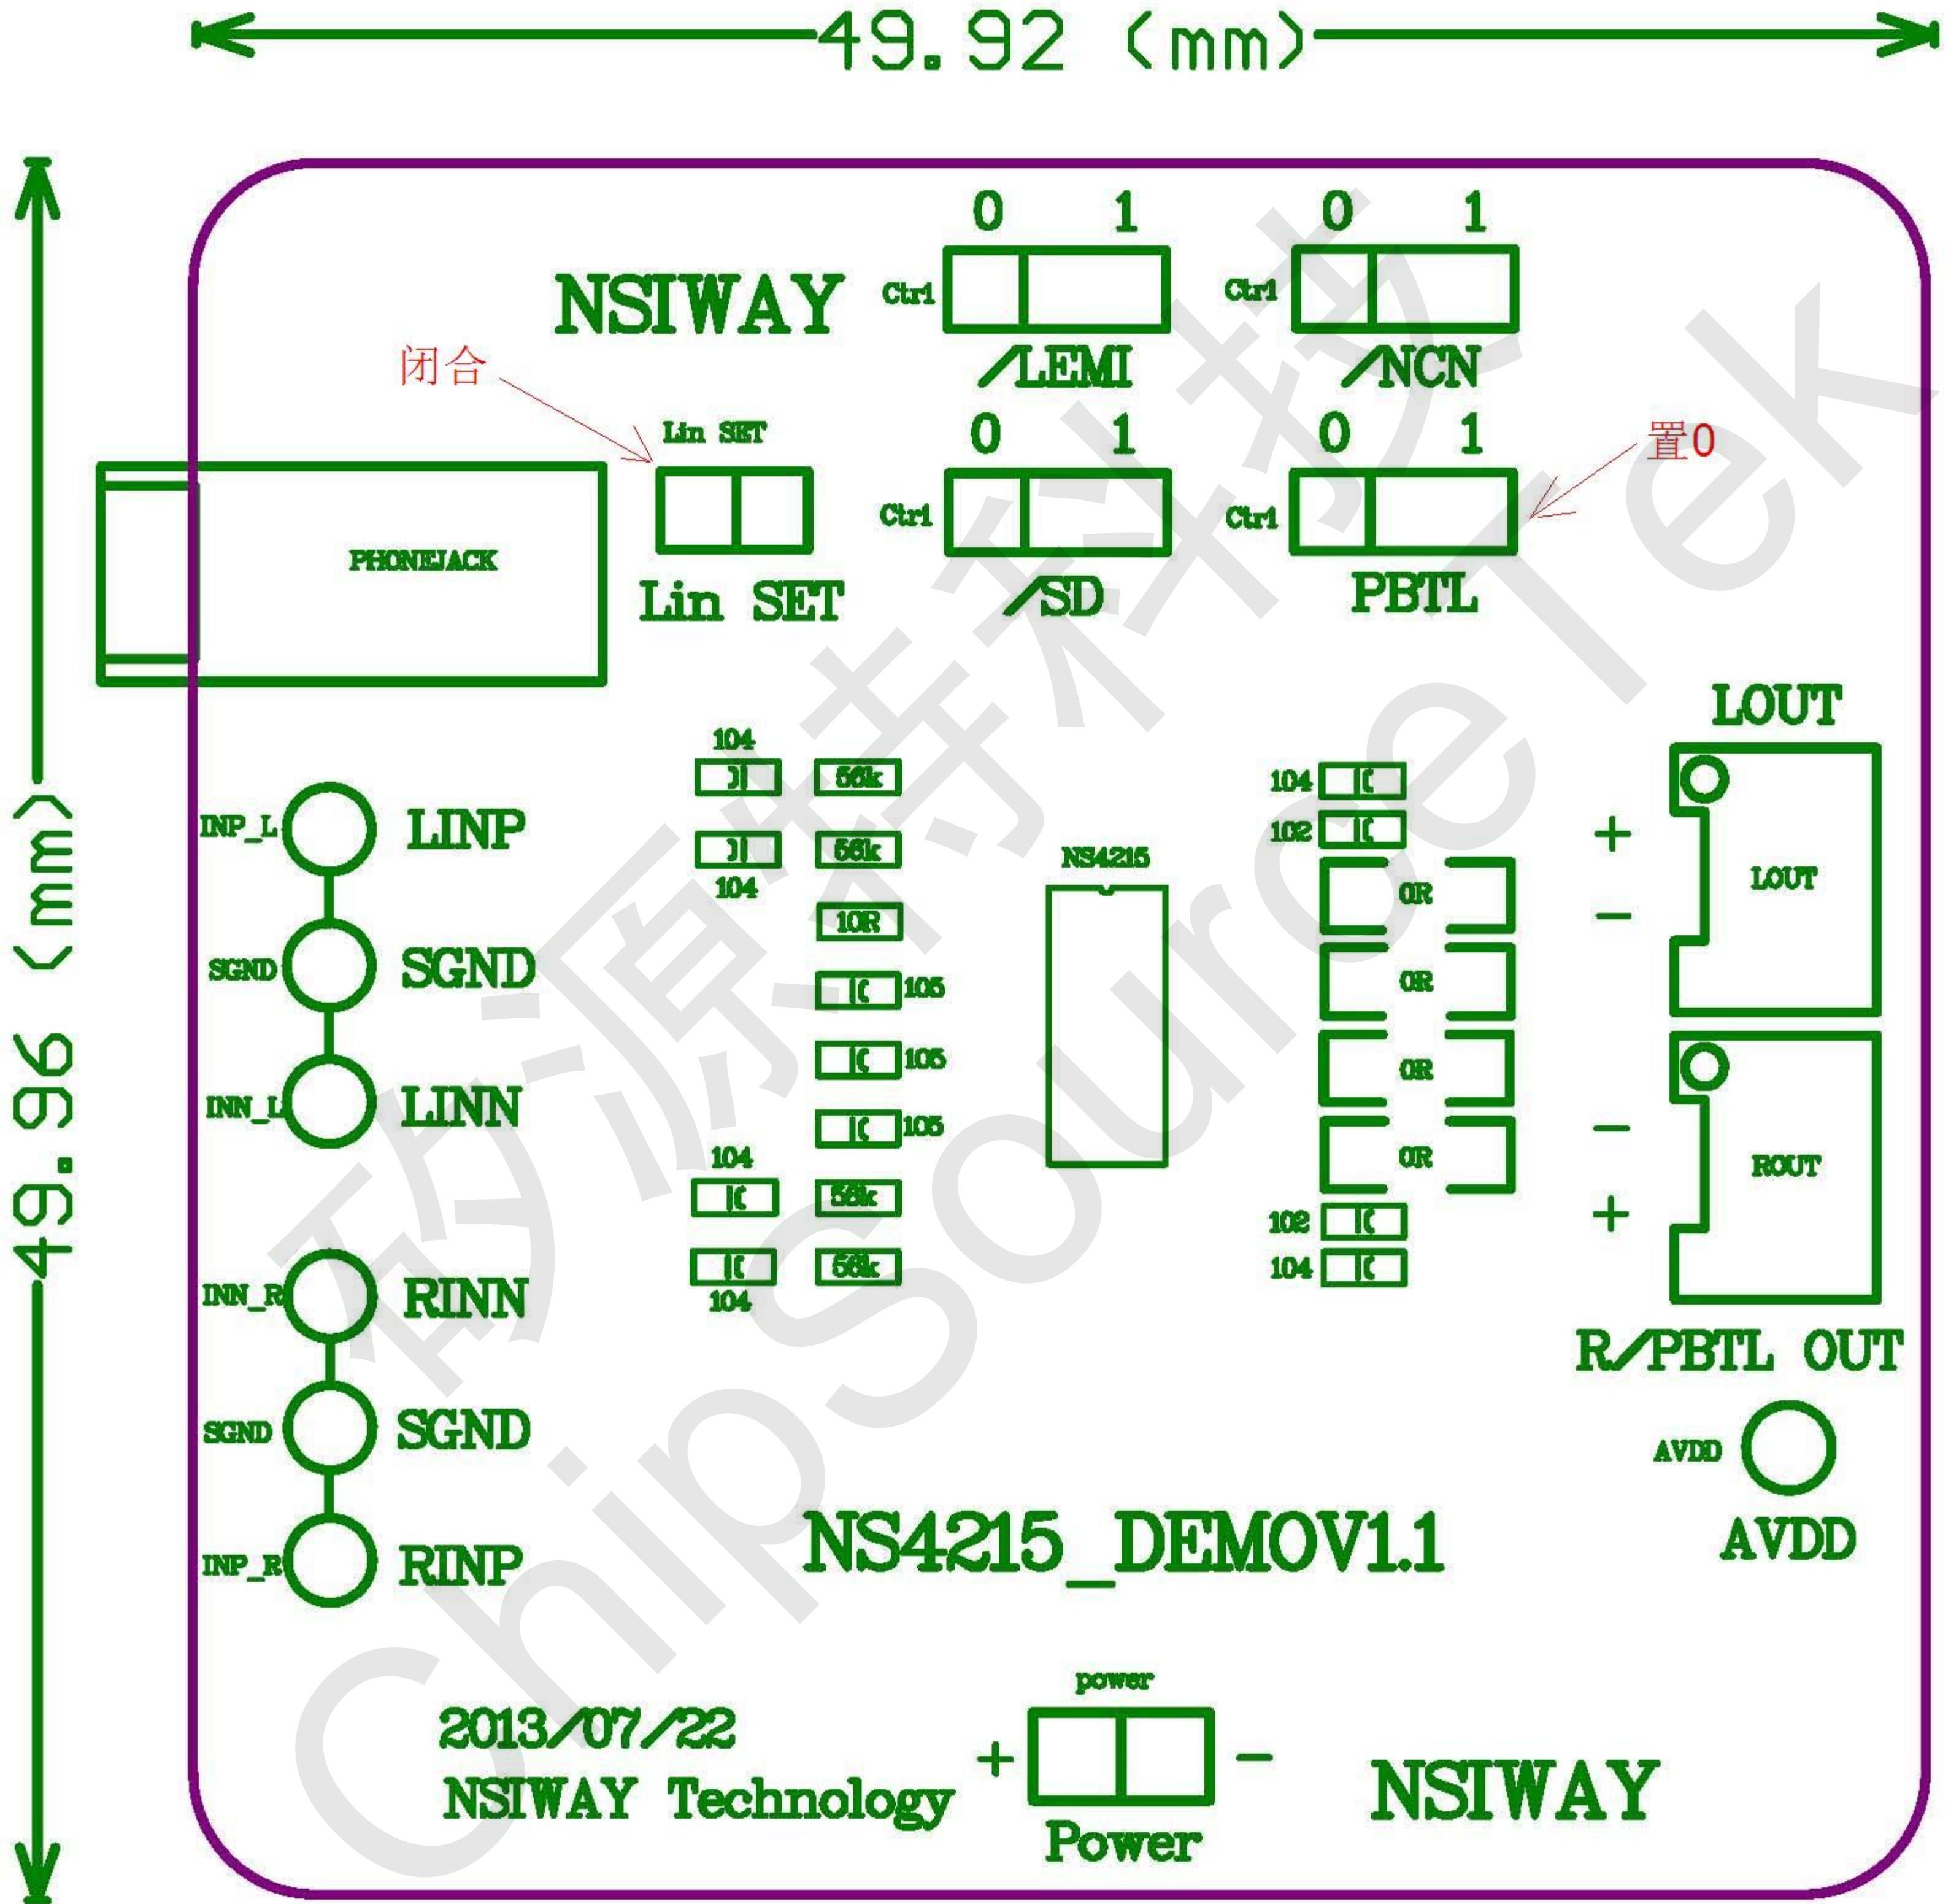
49.92 (mm)

49.96 (mm)

0 1 0 1

NSIWAY Ctrl Ctrl

/LEMI /NCN

闭合

Lin SET 0 1 0 1

置0

Ctrl Ctrl

PHONEJACK

Lin SET /SD PBTL

LOUT

104

56k 104

INP_L LINP 56k 102

104 NS4215 +

10R 0R LOUT

SGND SGND 105 −

0R

105

INN_L LINN 0R −

105

104 0R ROUT

56k +

102

INN_R RINN 56k 104

104

R/PBTL OUT

SGND SGND AVDD

NS4215_DEMOV1.1 AVDD

INP_R RINP

power

2013/07/22

NSIWAY Technology + − NSIWAY

Power

砌源科技 ChipSourceTek